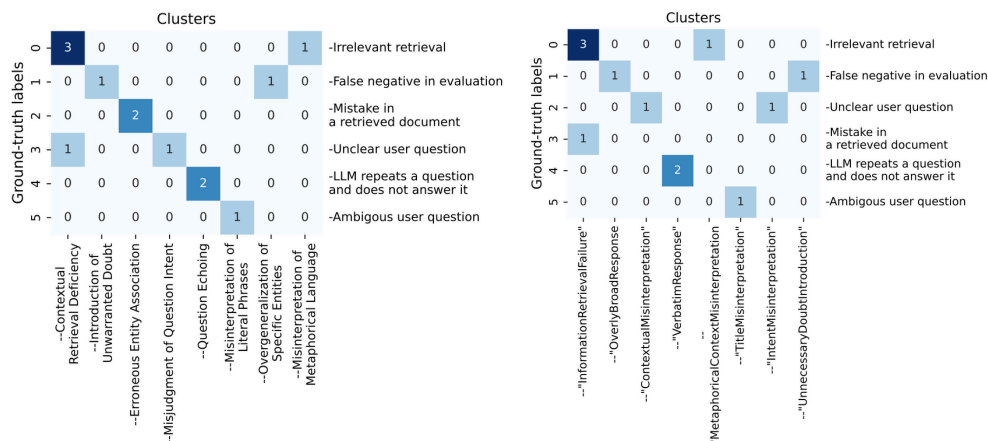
Clusters

| | --Contextual Retrieval Deficiency | --Introduction of Unwarranted Doubt | --Erroneous Entity Association | --Misjudgment of Question Intent | --Question Echoing | --Misinterpretation of Literal Phrases | --Overgeneralization of Specific Entities | --Misinterpretation of Metaphorical Language | |
|---|---|---|---|---|---|---|---|---|---|
| 0 | 3 | 0 | 0 | 0 | 0 | 0 | 0 | 1 | -Irrelevant retrieval |
| 1 | 0 | 1 | 0 | 0 | 0 | 0 | 1 | 0 | -False negative in evaluation |
| 2 | 0 | 0 | 2 | 0 | 0 | 0 | 0 | 0 | -Mistake in a retrieved document |
| 3 | 1 | 0 | 0 | 1 | 0 | 0 | 0 | 0 | -Unclear user question |
| 4 | 0 | 0 | 0 | 0 | 2 | 0 | 0 | 0 | -LLM repeats a question and does not answer it |
| 5 | 0 | 0 | 0 | 0 | 0 | 1 | 0 | 0 | -Ambigous user question |

Ground-truth labels

Clusters

| | --"InformationRetrievalFailure" | --"OverlyBroadResponse" | --"ContextualMisinterpretation" | --"VerbatimResponse" | -- MetaphoricalContextMisinterpretation | --"TitleMisinterpretation" | --"IntentMisinterpretation" | --"UnnecessaryDoubtIntroduction" | |
|---|---|---|---|---|---|---|---|---|---|
| 0 | 3 | 0 | 0 | 0 | 1 | 0 | 0 | 0 | -Irrelevant retrieval |
| 1 | 0 | 1 | 0 | 0 | 0 | 0 | 0 | 1 | -False negative in evaluation |
| 2 | 0 | 0 | 1 | 0 | 0 | 0 | 1 | 0 | -Unclear user question |
| 3 | 1 | 0 | 0 | 0 | 0 | 0 | 0 | 0 | -Mistake in a retrieved document |
| 4 | 0 | 0 | 0 | 2 | 0 | 0 | 0 | 0 | -LLM repeats a question and does not answer it |
| 5 | 0 | 0 | 0 | 0 | 0 | 1 | 0 | 0 | -Ambigous user question |

Ground-truth labels